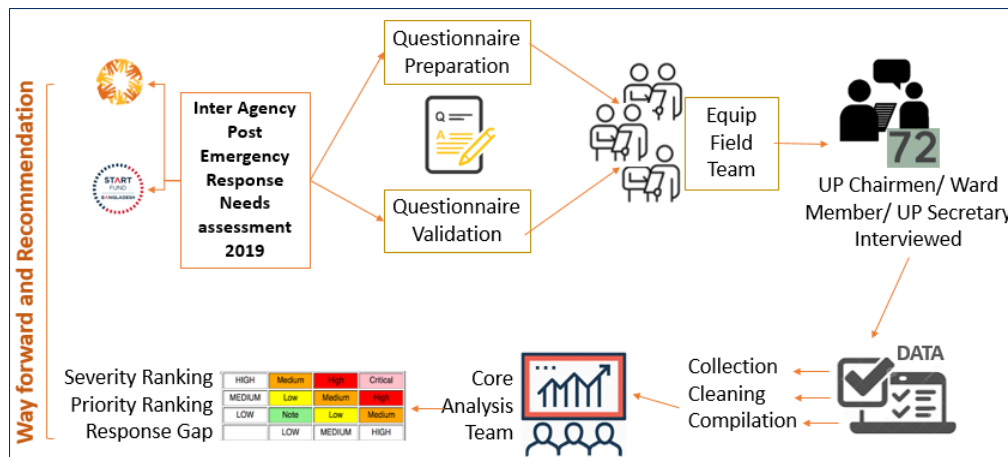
Way forward and Recommendation

START FUND BANGLADESH

Inter Agency Post Emergency Response Needs assessment 2019

Questionnaire Preparation

Q
A

Questionnaire Validation

Equip Field Team

72

UP Chairmen/ Ward Member/ UP Secretary Interviewed

DATA

Collection
Cleaning
Compilation

Core Analysis Team

Severity Ranking
Priority Ranking
Response Gap

| HIGH | Medium | High | Critical |
|---|---|---|---|
| MEDIUM | Low | Medium | High |
| LOW | Note | Low | Medium |
| | LOW | MEDIUM | HIGH |